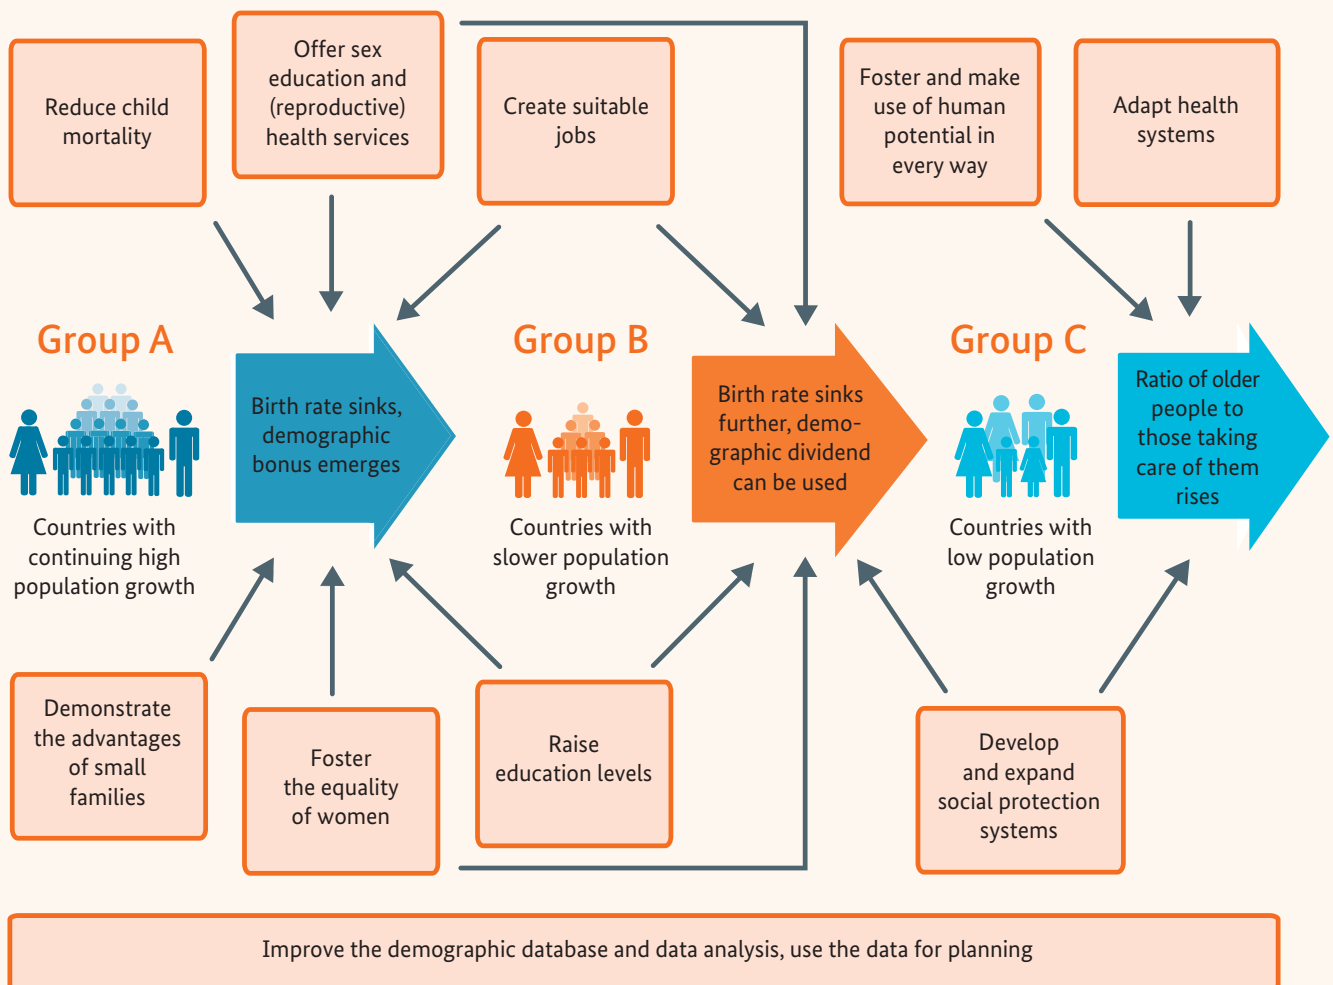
Reduce child mortality

Offer sex education and (reproductive) health services

Create suitable jobs

Foster and make use of human potential in every way

Adapt health systems

Group A

Birth rate sinks, demographic bonus emerges

Countries with continuing high population growth

Group B

Birth rate sinks further, demographic dividend can be used

Countries with slower population growth

Group C

Ratio of older people to those taking care of them rises

Countries with low population growth

Demonstrate the advantages of small families

Foster the equality of women

Raise education levels

Develop and expand social protection systems

Improve the demographic database and data analysis, use the data for planning